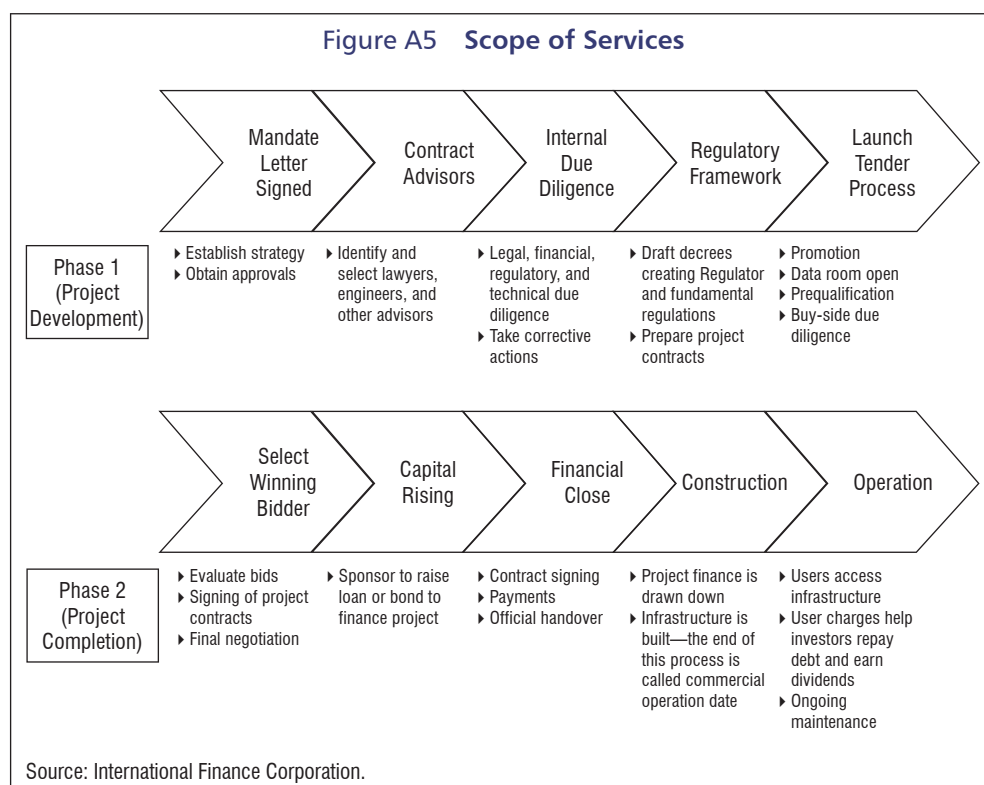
Figure A5 **Scope of Services**

Mandate Letter Signed

Contract Advisors

Internal Due Diligence

Regulatory Framework

Launch Tender Process

Phase 1 (Project Development)

▸ Establish strategy
▸ Obtain approvals

▸ Identify and select lawyers, engineers, and other advisors

▸ Legal, financial, regulatory, and technical due diligence
▸ Take corrective actions

▸ Draft decrees creating Regulator and fundamental regulations
▸ Prepare project contracts

▸ Promotion
▸ Data room open
▸ Prequalification
▸ Buy-side due diligence

Select Winning Bidder

Capital Rising

Financial Close

Construction

Operation

Phase 2 (Project Completion)

▸ Evaluate bids
▸ Signing of project contracts
▸ Final negotiation

▸ Sponsor to raise loan or bond to finance project

▸ Contract signing
▸ Payments
▸ Official handover

▸ Project finance is drawn down
▸ Infrastructure is built—the end of this process is called commercial operation date

▸ Users access infrastructure
▸ User charges help investors repay debt and earn dividends
▸ Ongoing maintenance

Source: International Finance Corporation.